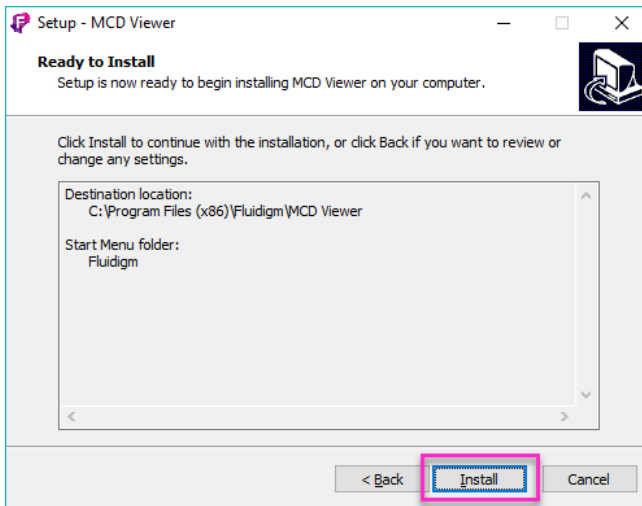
Setup - MCD Viewer

Ready to Install

Setup is now ready to begin installing MCD Viewer on your computer.

Click Install to continue with the installation, or click Back if you want to review or change any settings.

Destination location:
C:\Program Files (x86)\Fluidigm\MCD Viewer

Start Menu folder:
Fluidigm

< Back

Install

Cancel